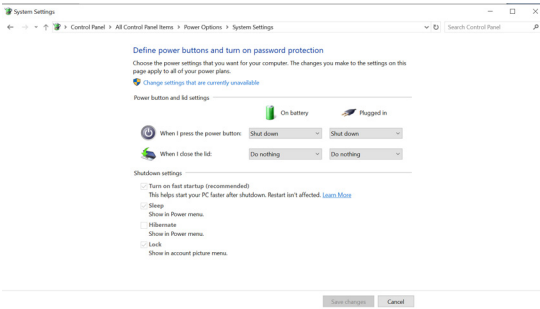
System Settings

Control Panel > All Control Panel Items > Power Options > System Settings

Search Control Panel

Define power buttons and turn on password protection

Choose the power settings that you want for your computer. The changes you make to the settings on this page apply to all of your power plans.

Change settings that are currently unavailable

Power button and lid settings

On battery

Plugged in

When I press the power button: Shut down Shut down

When I close the lid: Do nothing Do nothing

Shutdown settings

Turn on fast startup (recommended)
This helps start your PC faster after shutdown. Restart isn't affected. Learn More

Sleep
Show in Power menu.

Hibernate
Show in Power menu.

Lock
Show in account picture menu.

Save changes Cancel